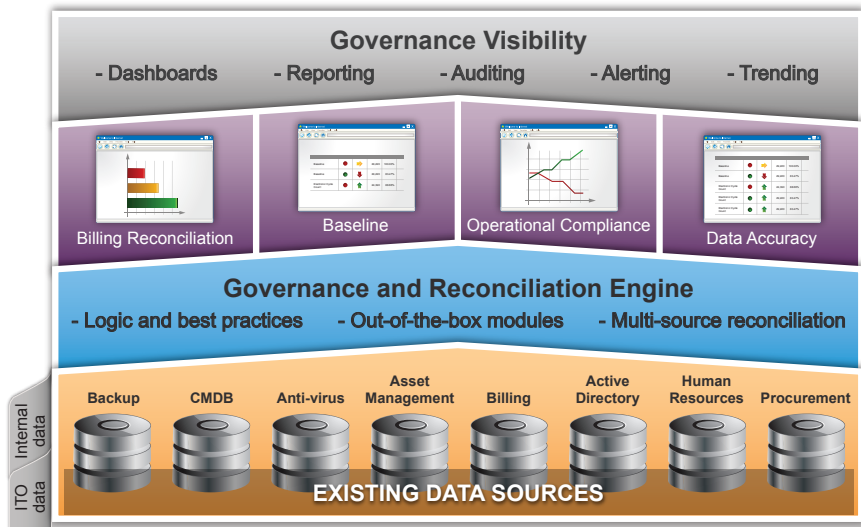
Governance Visibility

- Dashboards - Reporting - Auditing - Alerting - Trending

Billing Reconciliation

Baseline

Operational Compliance

Data Accuracy

Governance and Reconciliation Engine

- Logic and best practices - Out-of-the-box modules - Multi-source reconciliation

Internal data

ITO data

Backup

CMDB

Anti-virus

Asset Management

Billing

Active Directory

Human Resources

Procurement

EXISTING DATA SOURCES